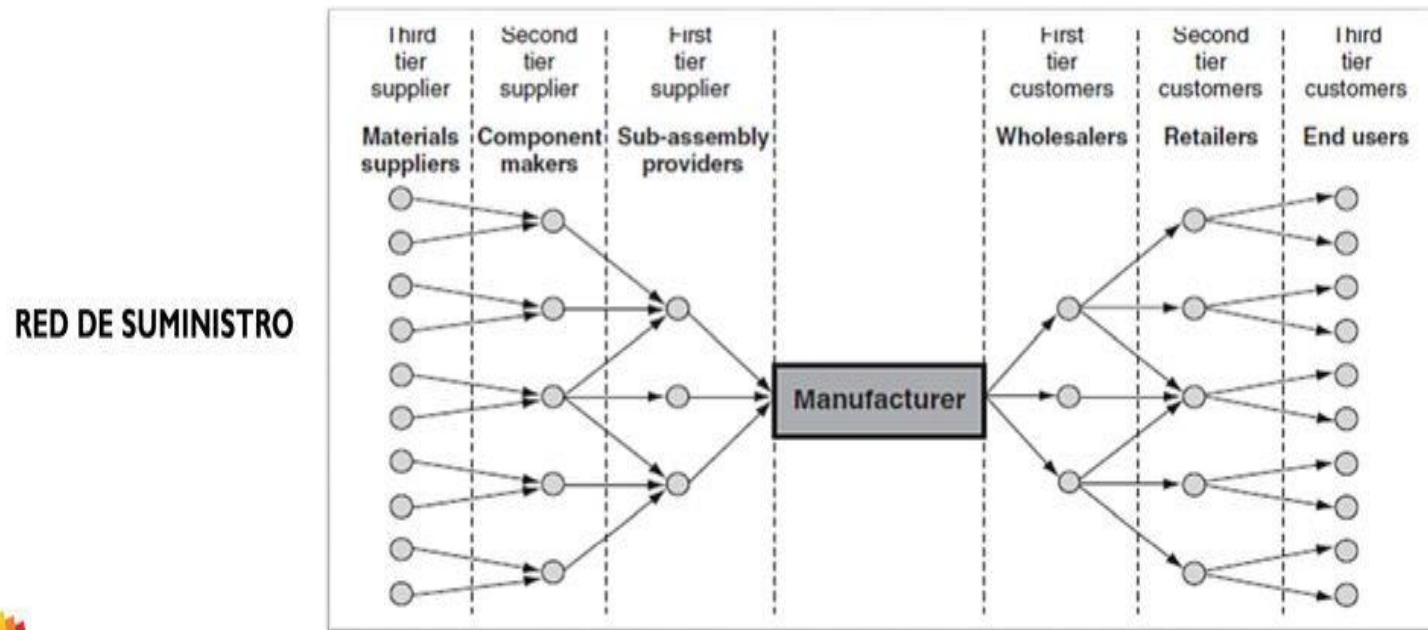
RED DE SUMINISTRO

Third tier supplier
Materials suppliers

Second tier supplier
Component makers

First tier supplier
Sub-assembly providers

Manufacturer

First tier customers
Wholesalers

Second tier customers
Retailers

Third tier customers
End users